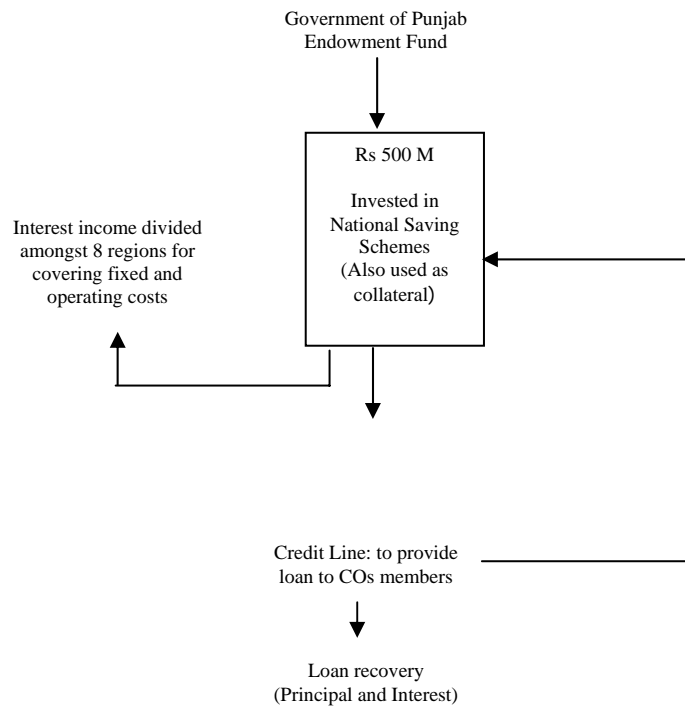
Government of Punjab
Endowment Fund

Rs 500 M

Invested in National Saving Schemes (Also used as collateral)

Interest income divided amongst 8 regions for covering fixed and operating costs

Credit Line: to provide loan to COs members

Loan recovery
(Principal and Interest)